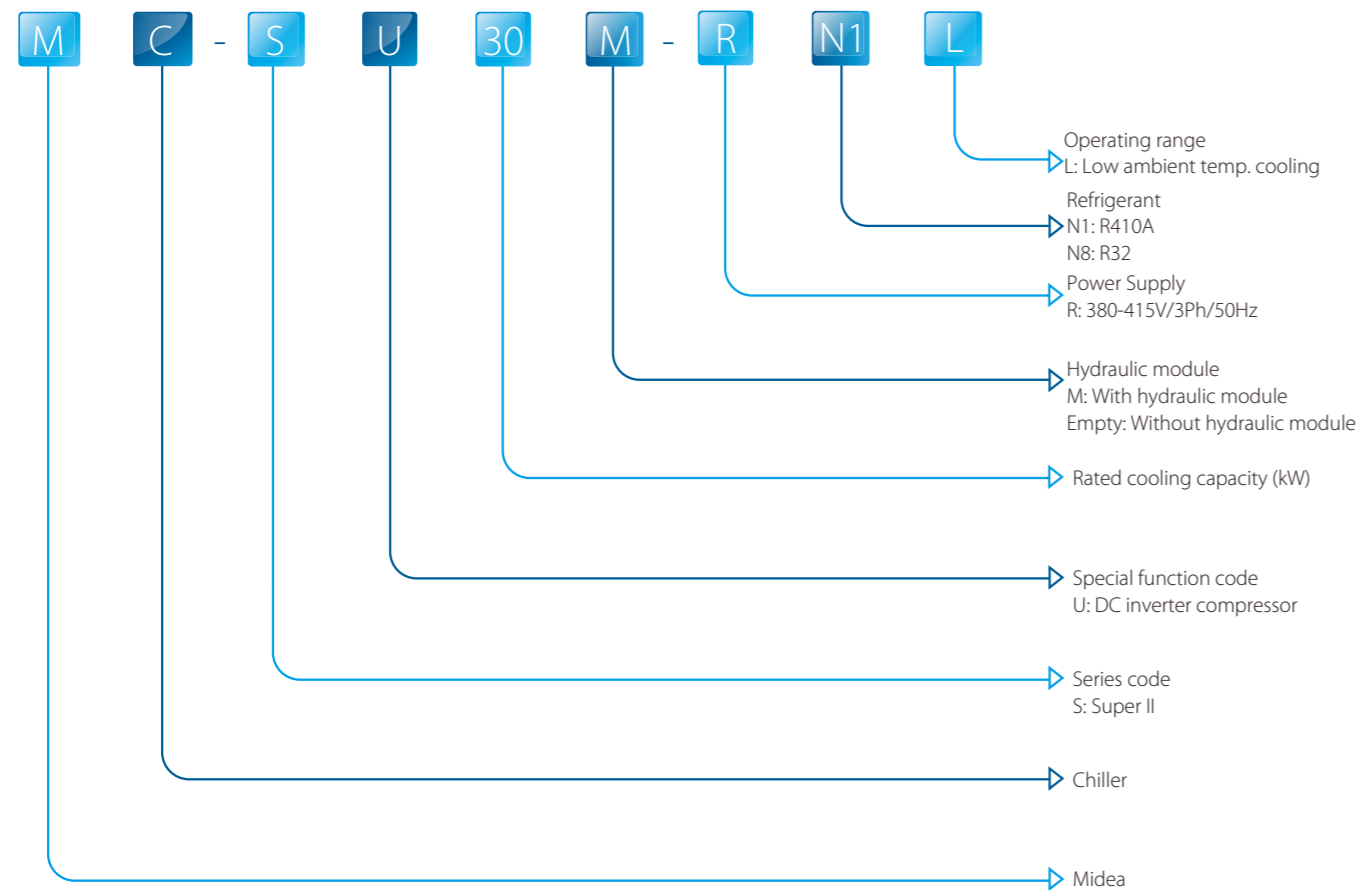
M C - S U 30 M - R N1 L

Operating range
L: Low ambient temp. cooling

Refrigerant
N1: R410A
N8: R32

Power Supply
R: 380-415V/3Ph/50Hz

Hydraulic module
M: With hydraulic module
Empty: Without hydraulic module

Rated cooling capacity (kW)

Special function code
U: DC inverter compressor

Series code
S: Super II

Chiller

Midea